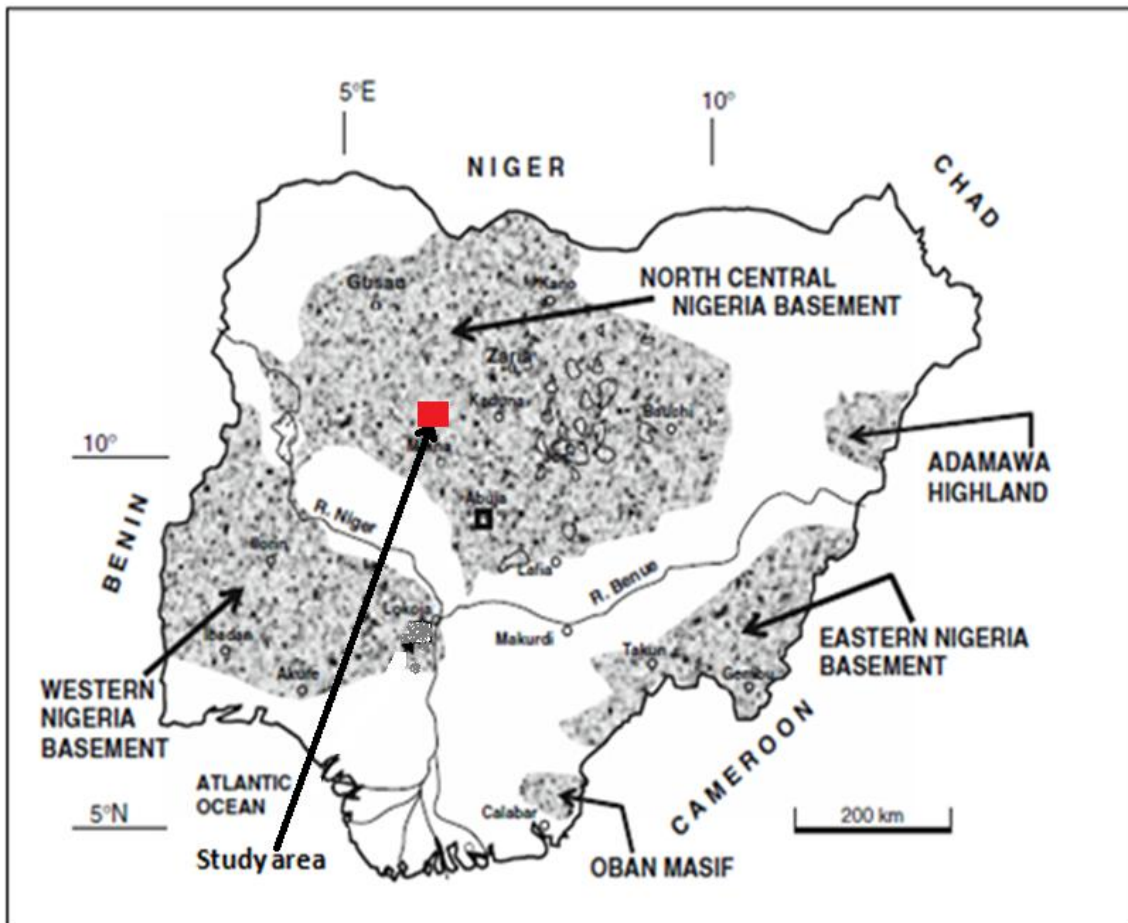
5°E

10°

NIGER

CHAD

Gusau

Kano

NORTH CENTRAL NIGERIA BASEMENT

Zaria

Kaduna

Bauchi

Minna

10°

ADAMAWA HIGHLAND

Abuja

BENIN

R. Niger

Bonn

Lafia

R. Benue

Lokoja

Makurdi

Takum

EASTERN NIGERIA BASEMENT

Ibadan

Akure

Gembu

WESTERN NIGERIA BASEMENT

CAMEROON

ATLANTIC OCEAN

5°N

Calabar

200 km

Study area

OBAN MASIF